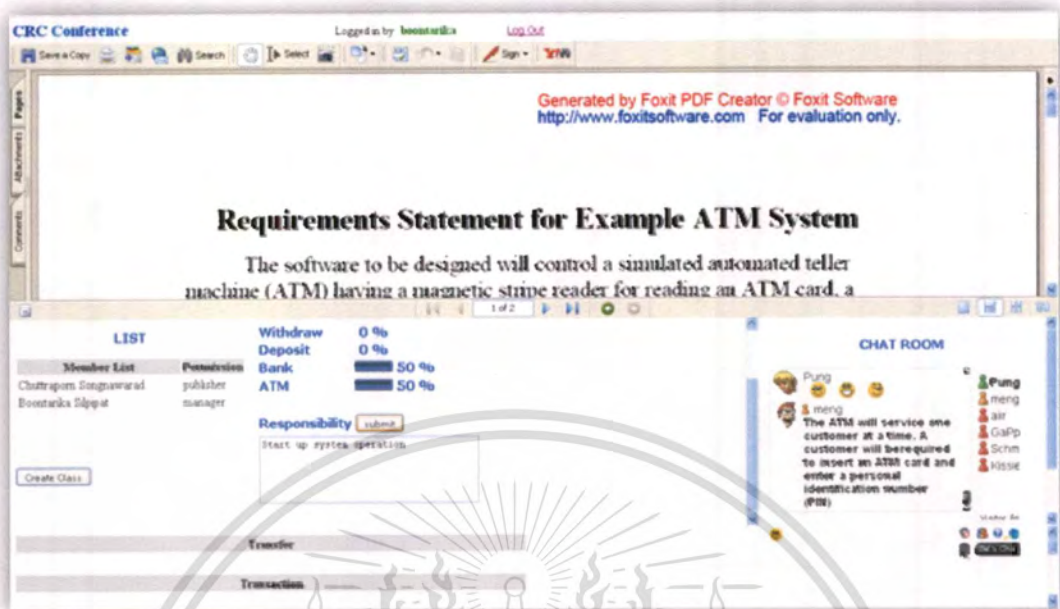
CRC Conference

Logged in by boontarika

Log Out

Save a Copy

Search

Select

Sign

Pages

Attachments

Comments

Generated by Foxit PDF Creator © Foxit Software
http://www.foxitsoftware.com For evaluation only.

Requirements Statement for Example ATM System

The software to be designed will control a simulated automated teller machine (ATM) having a magnetic stripe reader for reading an ATM card, a

1 of 2

LIST

| Member List | Permission |
|---|---|
| Chattraporn Songnawarad | publisher |
| Boontarika Silpipat | manager |

Create Class

Withdraw 0 %
Deposit 0 %
Bank 50 %
ATM 50 %

Responsibility submit

Start up system operation

Transfer

Transaction

CHAT ROOM

Pung

meng

The ATM will service one customer at a time. A customer will berequired to insert an ATM card and enter a personal identification number (PIN)

Pung
meng
air
GaPp
Schm
kissie